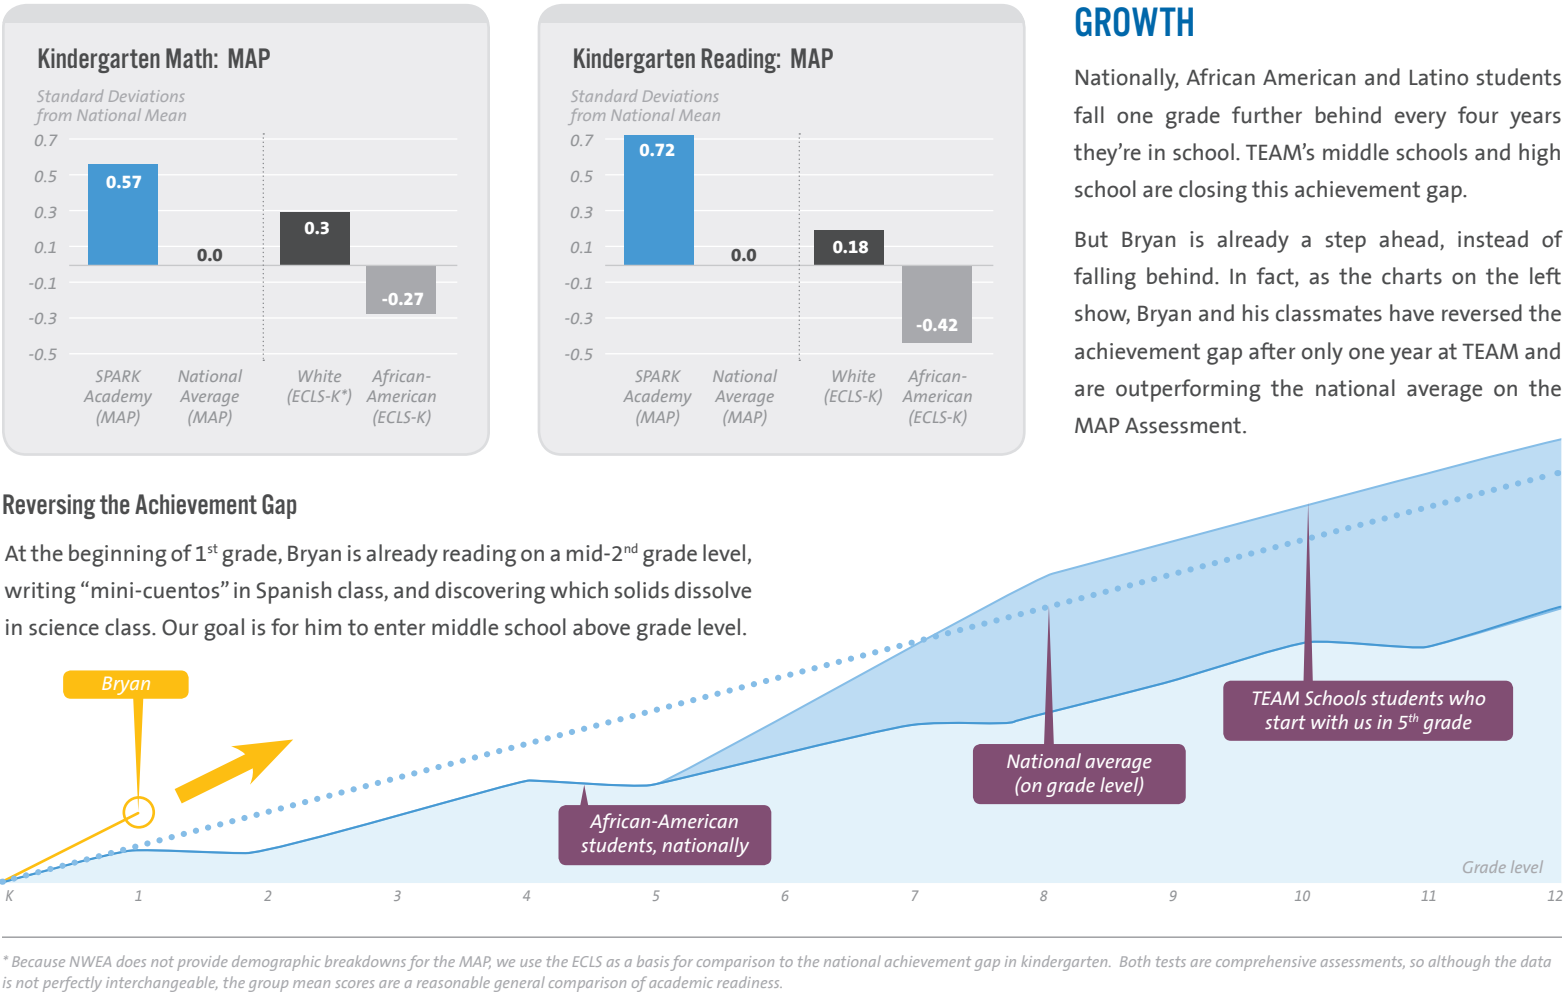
Kindergarten Math: MAP

Standard Deviations from National Mean

0.7
0.5
0.3
0.1
-0.1
-0.3
-0.5

0.57
0.0
0.3
-0.27

SPARK Academy (MAP)
National Average (MAP)
White (ECLS-K*)
African-American (ECLS-K)

Kindergarten Reading: MAP

Standard Deviations from National Mean

0.7
0.5
0.3
0.1
-0.1
-0.3
-0.5

0.72
0.0
0.18
-0.42

SPARK Academy (MAP)
National Average (MAP)
White (ECLS-K)
African-American (ECLS-K)

GROWTH

Nationally, African American and Latino students fall one grade further behind every four years they're in school. TEAM's middle schools and high school are closing this achievement gap.

But Bryan is already a step ahead, instead of falling behind. In fact, as the charts on the left show, Bryan and his classmates have reversed the achievement gap after only one year at TEAM and are outperforming the national average on the MAP Assessment.

Reversing the Achievement Gap

At the beginning of 1st grade, Bryan is already reading on a mid-2nd grade level, writing "mini-cuentos" in Spanish class, and discovering which solids dissolve in science class. Our goal is for him to enter middle school above grade level.

Bryan

African-American students, nationally

National average (on grade level)

TEAM Schools students who start with us in 5th grade

Grade level

K 1 2 3 4 5 6 7 8 9 10 11 12

* Because NWEA does not provide demographic breakdowns for the MAP, we use the ECLS as a basis for comparison to the national achievement gap in kindergarten. Both tests are comprehensive assessments, so although the data is not perfectly interchangeable, the group mean scores are a reasonable general comparison of academic readiness.